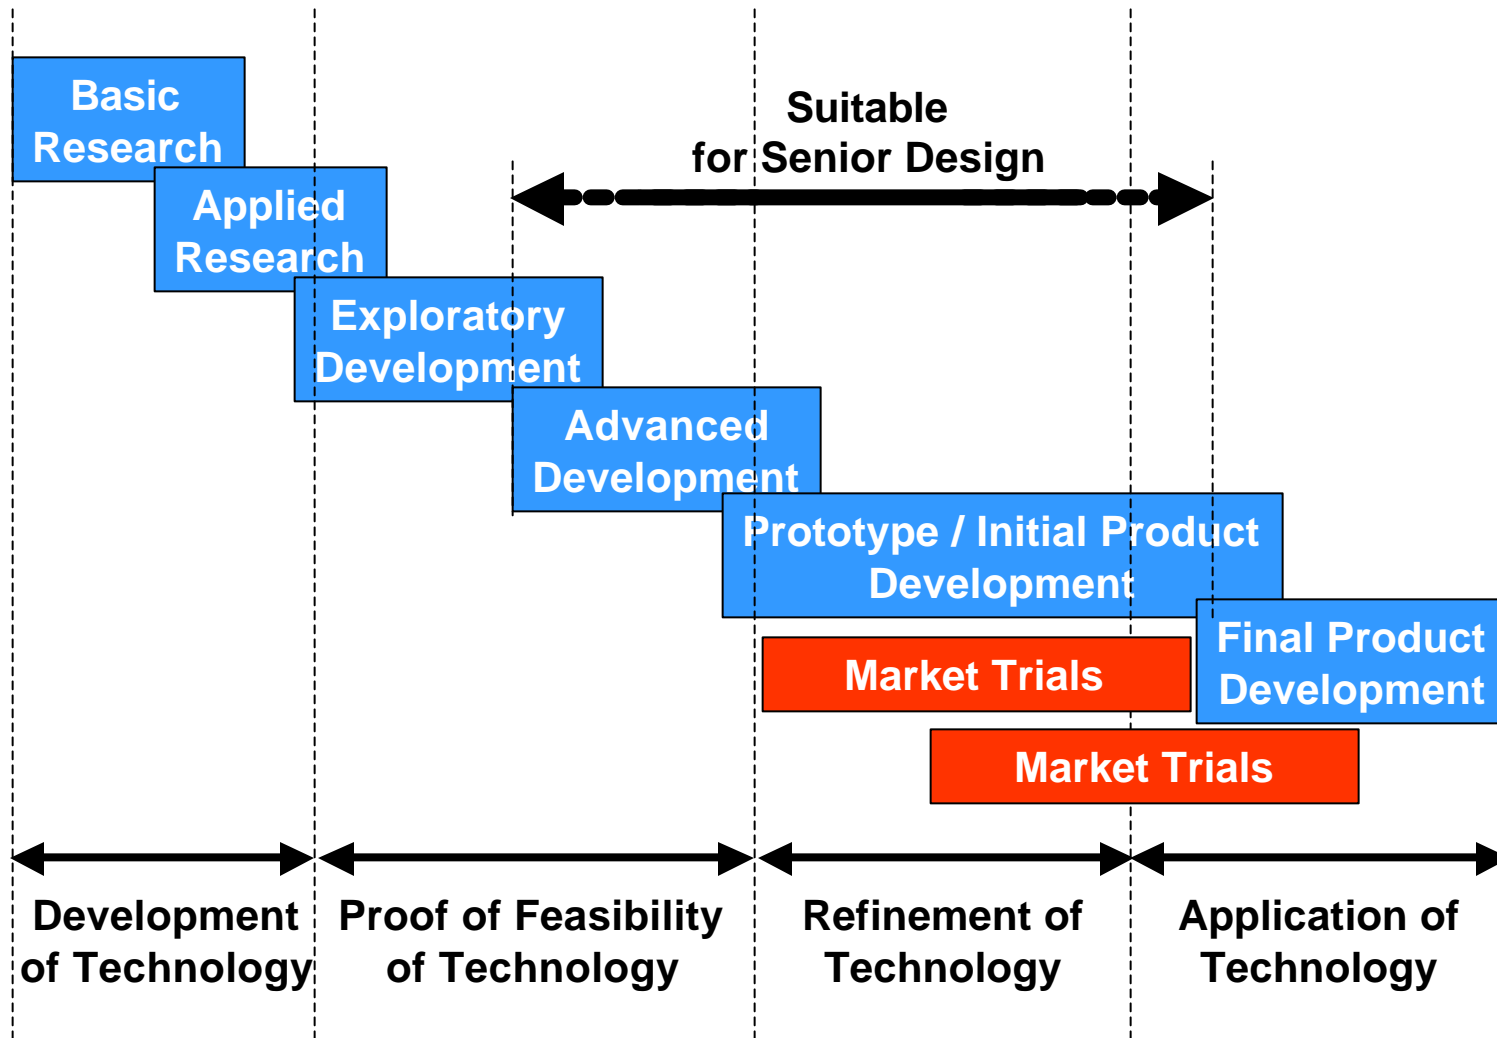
Basic Research

Applied Research

Exploratory Development

Advanced Development

Suitable for Senior Design

Prototype / Initial Product Development

Market Trials

Final Product Development

Market Trials

Development of Technology

Proof of Feasibility of Technology

Refinement of Technology

Application of Technology